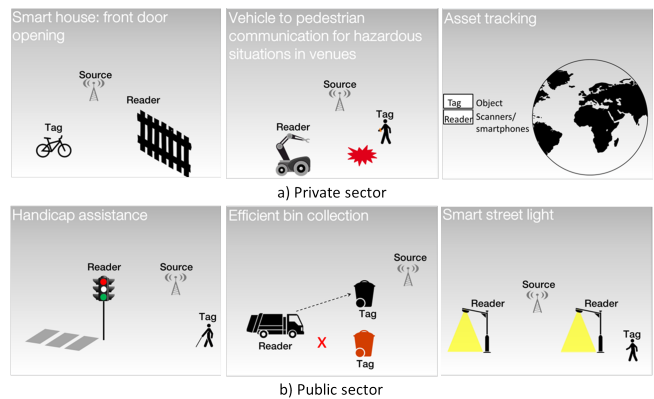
Smart house: front door opening

Source

Reader

Tag

Vehicle to pedestrian communication for hazardous situations in venues

Source

Tag

Reader

Asset tracking

Tag Object

Reader Scanners/ smartphones

a) Private sector

Handicap assistance

Reader

Source

Tag

Efficient bin collection

Source

Tag

Reader

X

Tag

Smart street light

Source

Reader

Reader

Tag

b) Public sector